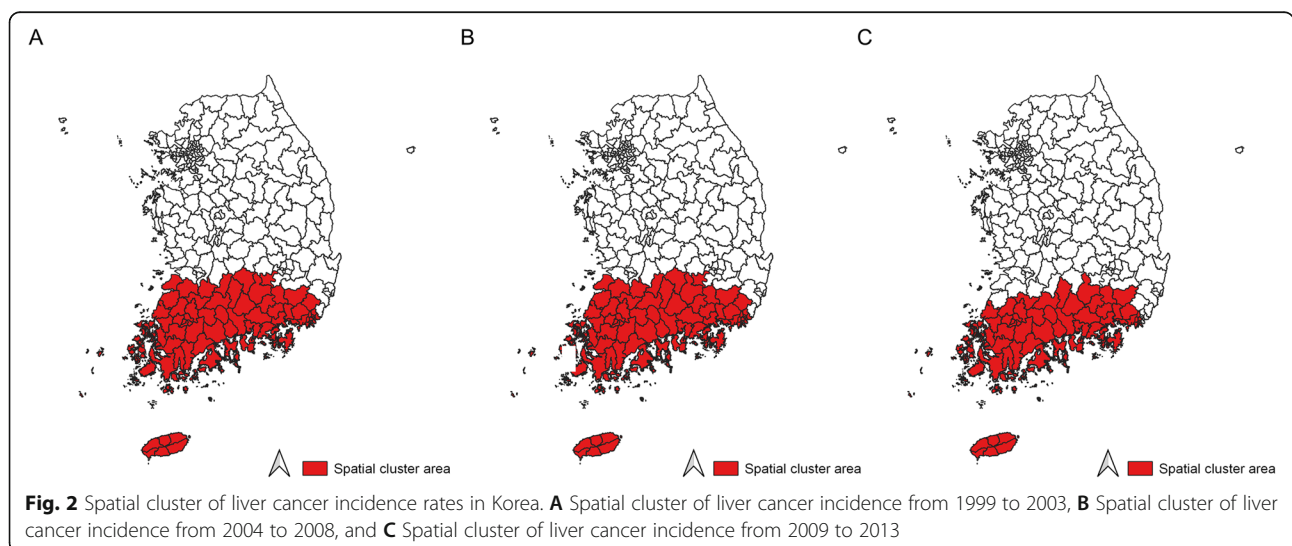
A

Spatial cluster area

B

Spatial cluster area

C

Spatial cluster area

**Fig. 2** Spatial cluster of liver cancer incidence rates in Korea. **A** Spatial cluster of liver cancer incidence from 1999 to 2003, **B** Spatial cluster of liver cancer incidence from 2004 to 2008, and **C** Spatial cluster of liver cancer incidence from 2009 to 2013